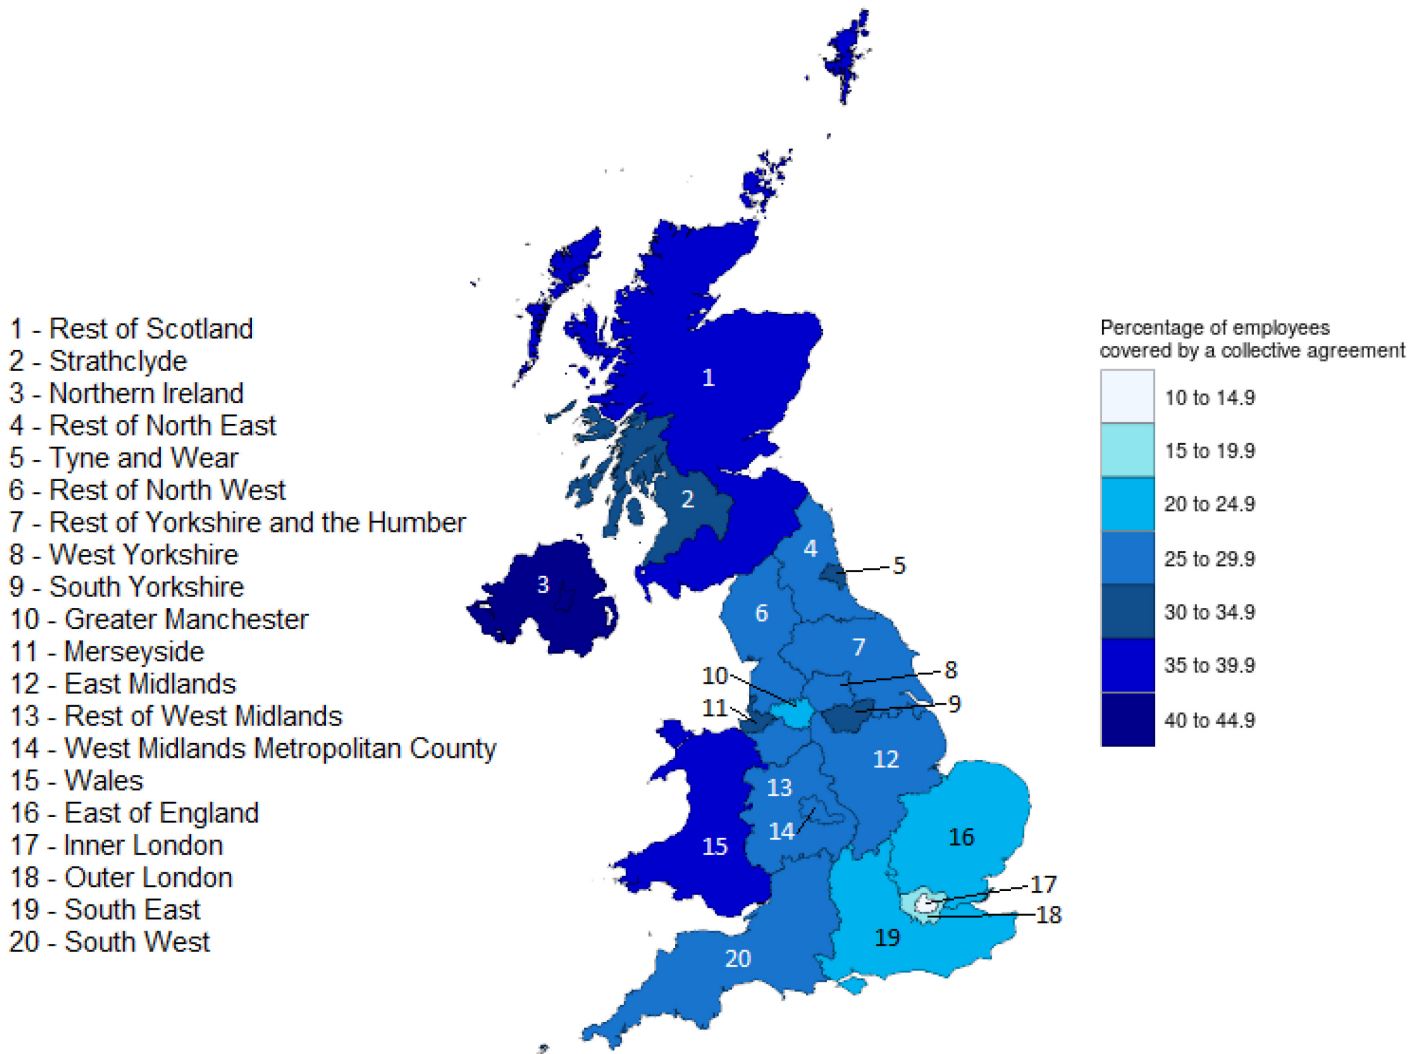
1 - Rest of Scotland
2 - Strathclyde
3 - Northern Ireland
4 - Rest of North East
5 - Tyne and Wear
6 - Rest of North West
7 - Rest of Yorkshire and the Humber
8 - West Yorkshire
9 - South Yorkshire
10 - Greater Manchester
11 - Merseyside
12 - East Midlands
13 - Rest of West Midlands
14 - West Midlands Metropolitan County
15 - Wales
16 - East of England
17 - Inner London
18 - Outer London
19 - South East
20 - South West

1
2
3
4
5
6
7
8
9
10
11
12
13
14
15
16
17
18
19
20

Percentage of employees covered by a collective agreement

10 to 14.9
15 to 19.9
20 to 24.9
25 to 29.9
30 to 34.9
35 to 39.9
40 to 44.9